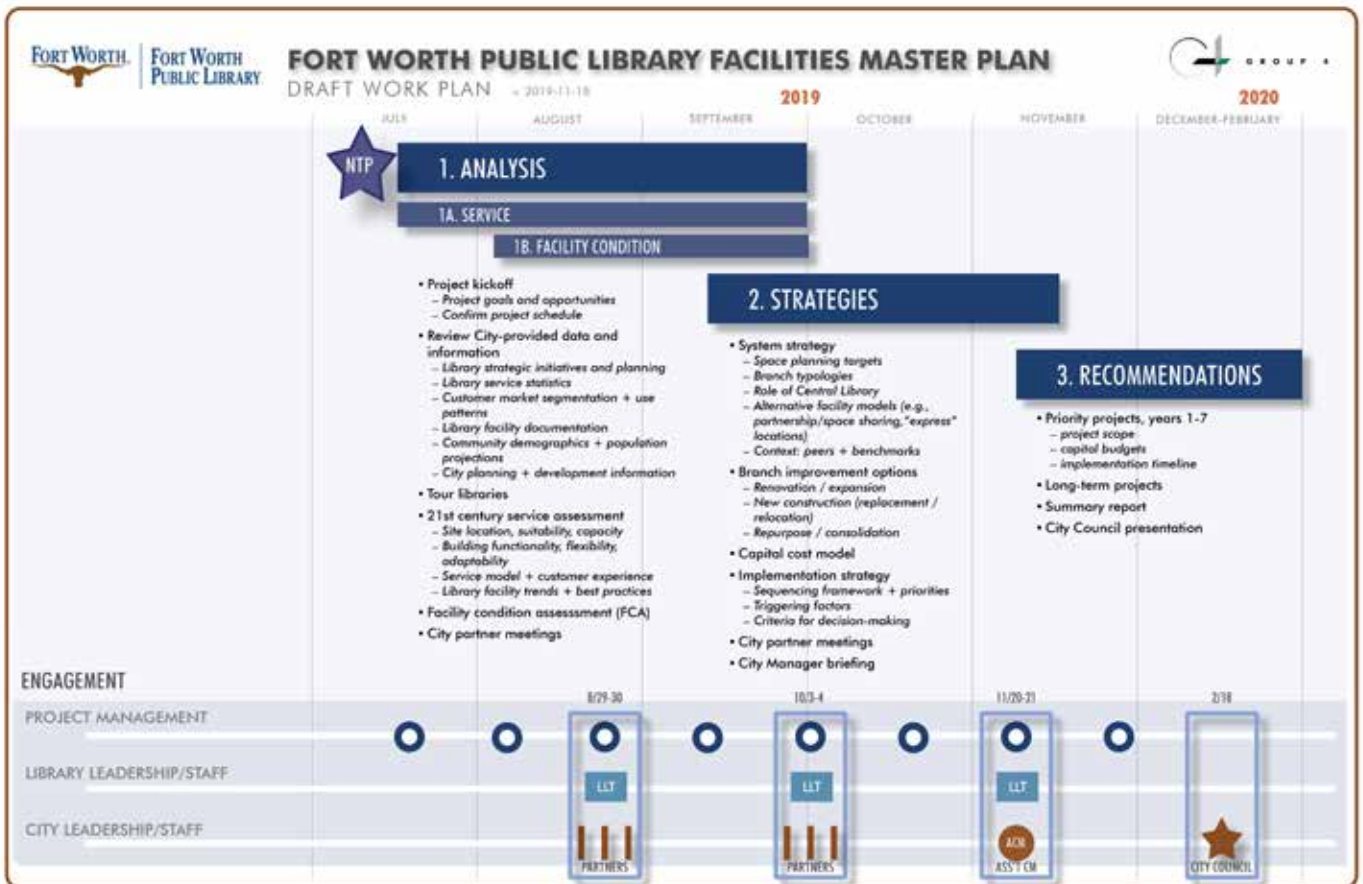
FORT WORTH. | FORT WORTH PUBLIC LIBRARY

FORT WORTH PUBLIC LIBRARY FACILITIES MASTER PLAN

DRAFT WORK PLAN • 2019-11-18

GROUP 4

2019

2020

JULY | AUGUST | SEPTEMBER | OCTOBER | NOVEMBER | DECEMBER-FEBRUARY

NTP

1. ANALYSIS

1A. SERVICE

1B. FACILITY CONDITION

• Project kickoff
– Project goals and opportunities
– Confirm project schedule
• Review City-provided data and information
– Library strategic initiatives and planning
– Library service statistics
– Customer market segmentation + use patterns
– Library facility documentation
– Community demographics + population projections
– City planning + development information
• Tour libraries
• 21st century service assessment
– Site location, suitability, capacity
– Building functionality, flexibility, adaptability
– Service model + customer experience
– Library facility trends + best practices
• Facility condition assessssment (FCA)
• City partner meetings

2. STRATEGIES

• System strategy
– Space planning targets
– Branch typologies
– Role of Central Library
– Alternative facility models (e.g., partnership/space sharing, "express" locations)
– Context: peers + benchmarks
• Branch improvement options
– Renovation / expansion
– New construction (replacement / relocation)
– Repurpose / consolidation
• Capital cost model
• Implementation strategy
– Sequencing framework + priorities
– Triggering factors
– Criteria for decision-making
• City partner meetings
• City Manager briefing

3. RECOMMENDATIONS

• Priority projects, years 1-7
– project scope
– capital budgets
– implementation timeline
• Long-term projects
• Summary report
• City Council presentation

ENGAGEMENT

8/29-30 | 10/3-4 | 11/20-21 | 2/18

PROJECT MANAGEMENT

LIBRARY LEADERSHIP/STAFF

LLT | LLT | LLT

CITY LEADERSHIP/STAFF

PARTNERS | PARTNERS | ACM ASS'T CM | CITY COUNCIL